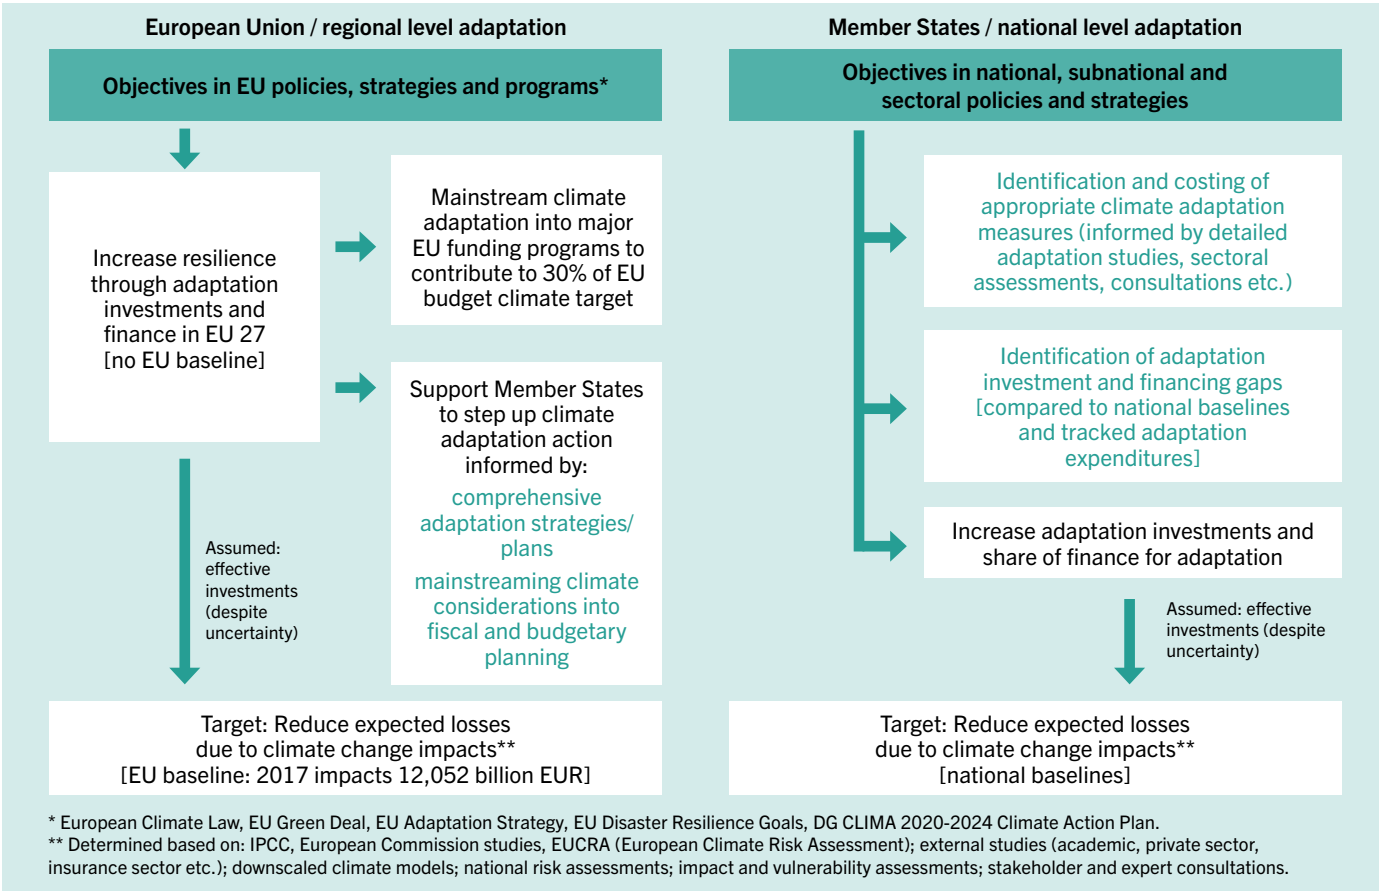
European Union / regional level adaptation

Objectives in EU policies, strategies and programs*

Increase resilience through adaptation investments and finance in EU 27 [no EU baseline]

Mainstream climate adaptation into major EU funding programs to contribute to 30% of EU budget climate target

Support Member States to step up climate adaptation action informed by:

comprehensive adaptation strategies/ plans

mainstreaming climate considerations into fiscal and budgetary planning

Assumed: effective investments (despite uncertainty)

Target: Reduce expected losses due to climate change impacts** [EU baseline: 2017 impacts 12,052 billion EUR]

Member States / national level adaptation

Objectives in national, subnational and sectoral policies and strategies

Identification and costing of appropriate climate adaptation measures (informed by detailed adaptation studies, sectoral assessments, consultations etc.)

Identification of adaptation investment and financing gaps [compared to national baselines and tracked adaptation expenditures]

Increase adaptation investments and share of finance for adaptation

Assumed: effective investments (despite uncertainty)

Target: Reduce expected losses due to climate change impacts** [national baselines]

* European Climate Law, EU Green Deal, EU Adaptation Strategy, EU Disaster Resilience Goals, DG CLIMA 2020-2024 Climate Action Plan.
** Determined based on: IPCC, European Commission studies, EUCRA (European Climate Risk Assessment); external studies (academic, private sector, insurance sector etc.); downscaled climate models; national risk assessments; impact and vulnerability assessments; stakeholder and expert consultations.